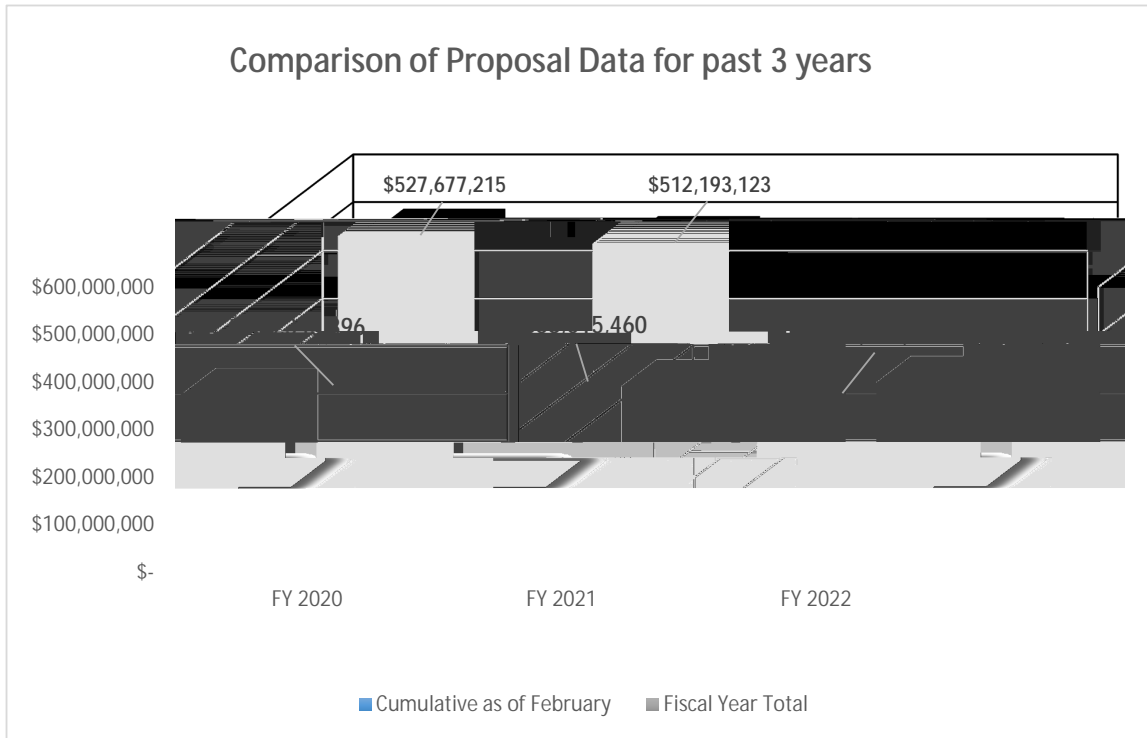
Comparison of Proposal Data for past 3 years

$527,677,215

$512,193,123

$600,000,000
$500,000,000
$400,000,000
$300,000,000
$200,000,000
$100,000,000
$-

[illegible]96

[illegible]5,460

FY 2020
FY 2021
FY 2022

Cumulative as of February
Fiscal Year Total